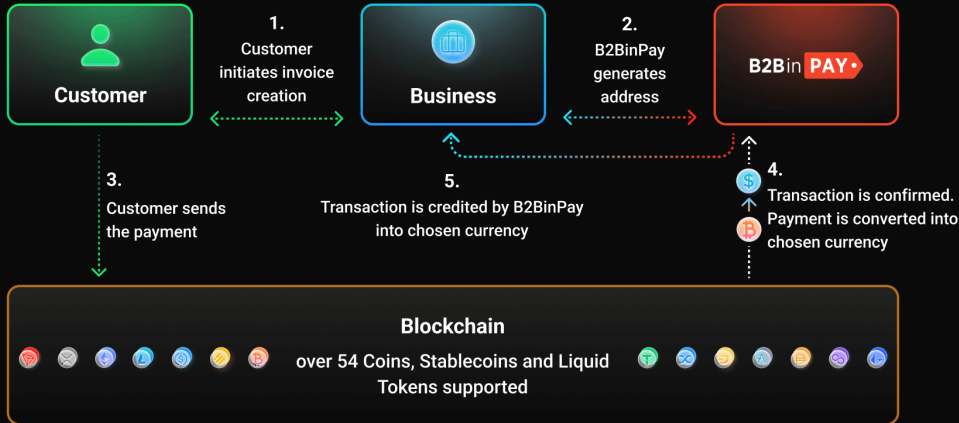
Customer

1.
Customer initiates invoice creation

Business

2.
B2BinPay generates address

B2BinPAY

3.
Customer sends the payment

5.
Transaction is credited by B2BinPay into chosen currency

4.
Transaction is confirmed. Payment is converted into chosen currency

Blockchain

over 54 Coins, Stablecoins and Liquid Tokens supported